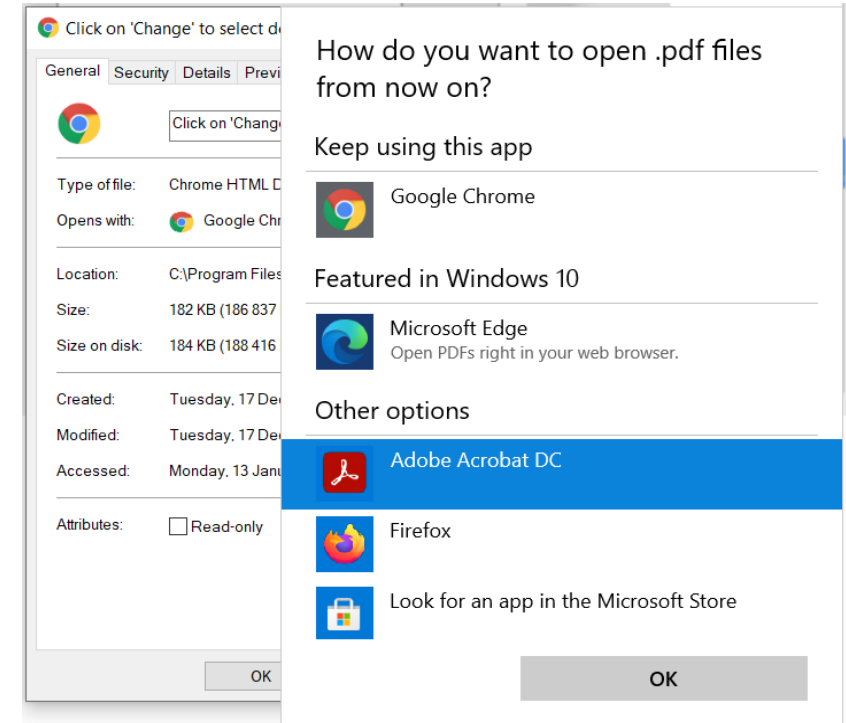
Click on 'Change' to select de

General | Security | Details | Previ

Click on 'Change

Type of file: Chrome HTML D
Opens with: Google Chr

Location: C:\Program Files
Size: 182 KB (186 837
Size on disk: 184 KB (188 416

Created: Tuesday, 17 Dec
Modified: Tuesday, 17 Dec
Accessed: Monday, 13 Janu

Attributes: Read-only

OK

How do you want to open .pdf files from now on?

Keep using this app

Google Chrome

Featured in Windows 10

Microsoft Edge
Open PDFs right in your web browser.

Other options

Adobe Acrobat DC

Firefox

Look for an app in the Microsoft Store

OK